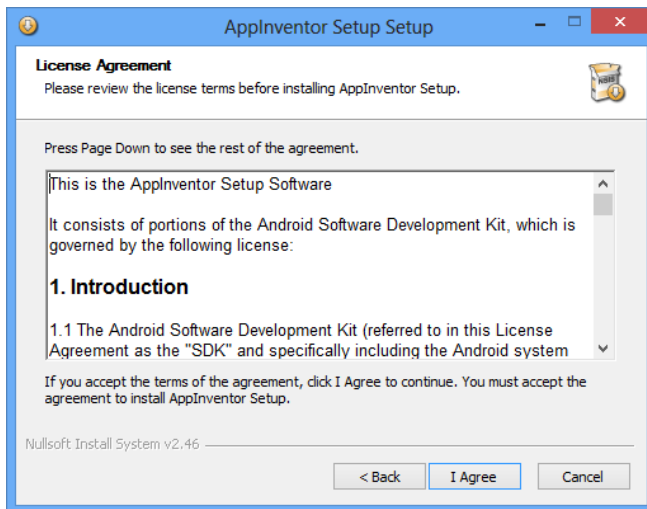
AppInventor Setup Setup

License Agreement
Please review the license terms before installing AppInventor Setup.

Press Page Down to see the rest of the agreement.

This is the AppInventor Setup Software

It consists of portions of the Android Software Development Kit, which is governed by the following license:

1. Introduction

1.1 The Android Software Development Kit (referred to in this License Agreement as the "SDK" and specifically including the Android system

If you accept the terms of the agreement, click I Agree to continue. You must accept the agreement to install AppInventor Setup.

Nullsoft Install System v2.46

< Back
I Agree
Cancel